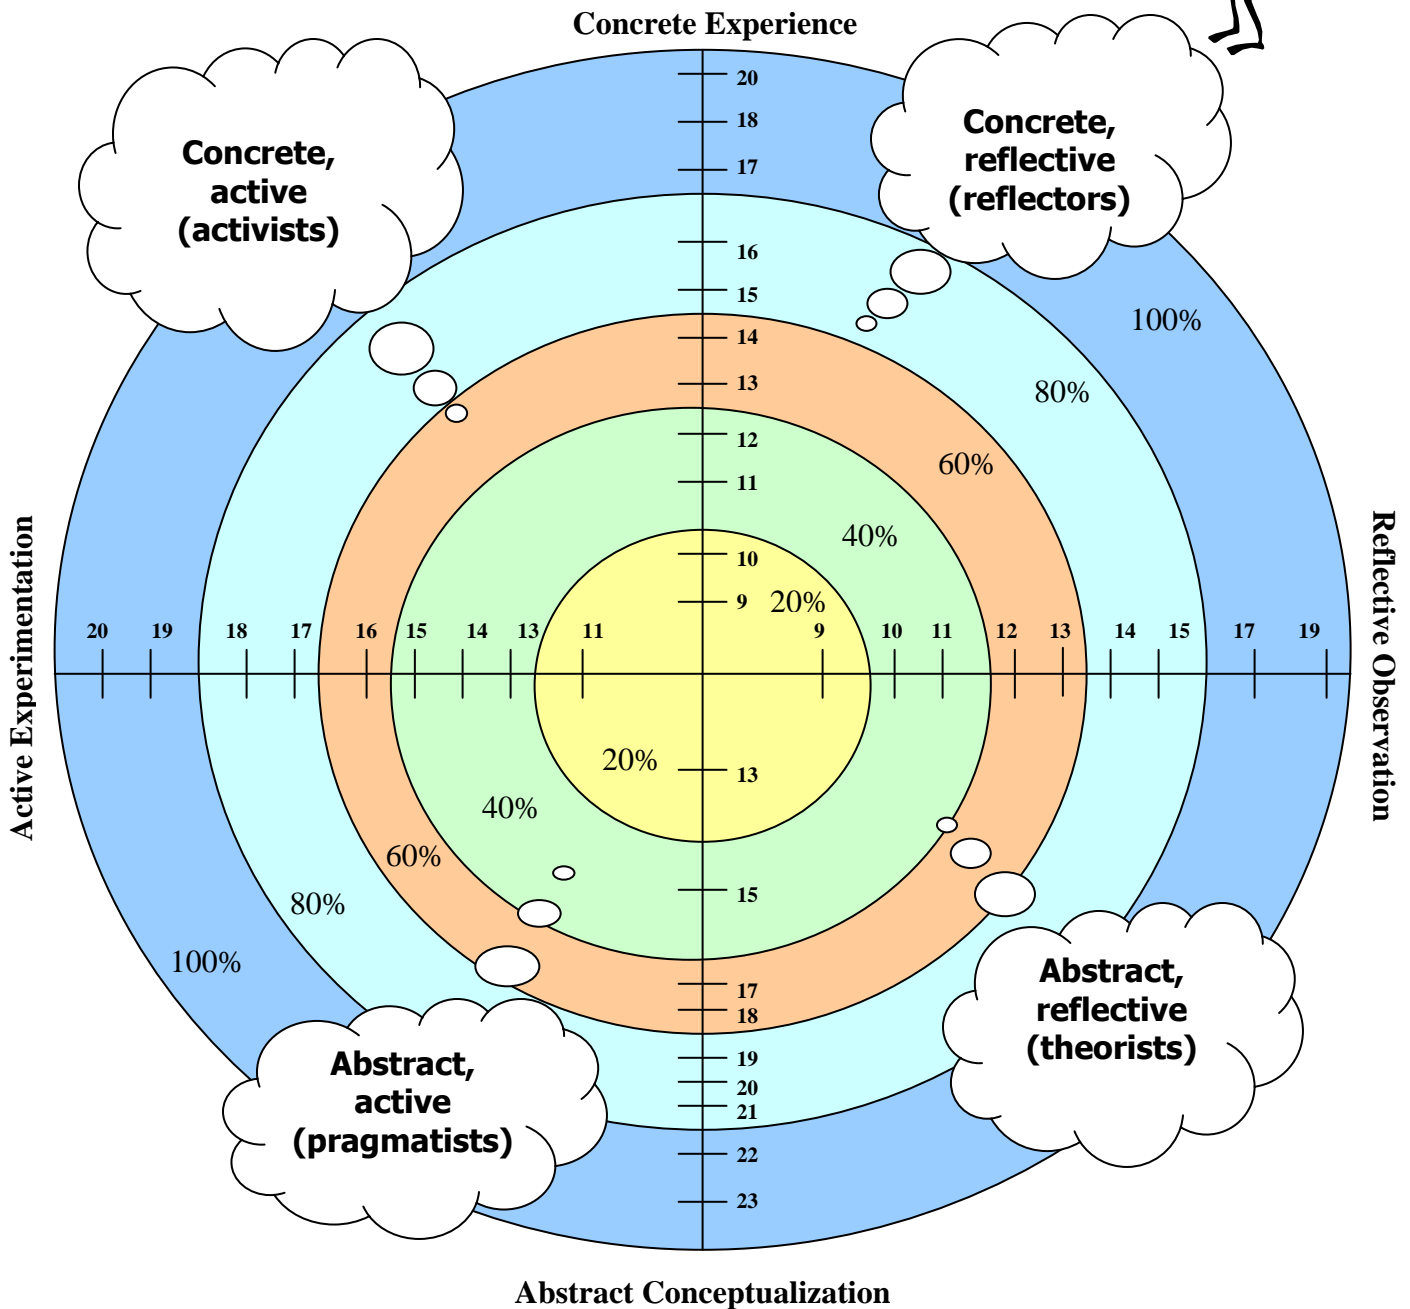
Concrete Experience

Concrete, active (activists)

Concrete, reflective (reflectors)

20
18
17
16
15
14
13
12
11
10
9

100%
80%
60%
40%
20%

Active Experimentation

Reflective Observation

20 19 18 17 16 15 14 13 11 9 10 11 12 13 14 15 17 19

20%
13
40%
60%
80%
100%
15
17
18
19
20
21
22
23

Abstract, active (pragmatists)

Abstract, reflective (theorists)

Abstract Conceptualization